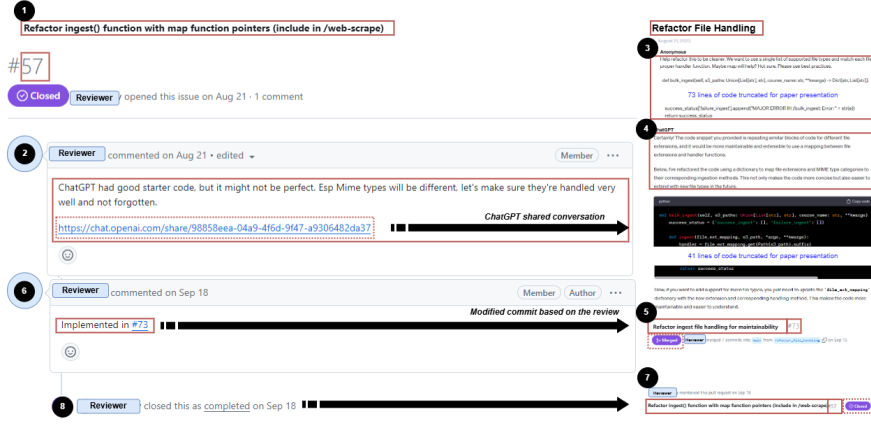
1

Refactor ingest() function with map function pointers (include in /web-scrape)

#57

Closed Reviewer opened this issue on Aug 21 · 1 comment

2

Reviewer commented on Aug 21 · edited

Member ···

ChatGPT had good starter code, but it might not be perfect. Esp Mime types will be different. let's make sure they're handled very well and not forgotten.

https://chat.openai.com/share/98858eea-04a9-4f6d-9f47-a9306482da37

ChatGPT shared conversation

6

Reviewer commented on Sep 18

Member Author ···

Implemented in #73

Modified commit based on the review

8

Reviewer closed this as completed on Sep 18

Refactor File Handling

3

Anonymous

I help refactor this to be cleaner. We want to use a simple list of supported file types and match each file to the proper handler function. Maybe map will help? Not sure. Please use best practices.

def bulk_ingest(self, s3_paths: Union[List[str], str], course_name: str, **kwargs) -> Dict[str, List[str]]:

73 lines of code truncated for paper presentation

success_status['failure_ingest'].append(f"MAJOR ERROR IN /bulk_ingest: Error: " + str(e))
return success_status

4

ChatGPT

Certainly! The code snippet you provided is repeating similar blocks of code for different file extensions, and it would be more maintainable and extensible to use a mapping between file extensions and handler functions.

Below, I've refactored the code using a dictionary to map file extensions and MIME type categories to their corresponding ingestion methods. This not only makes the code more concise but also easier to extend with new file types in the future.

python Copy code

def bulk_ingest(self, s3_paths: Union[List[str], str], course_name: str, **kwargs)
    success_status = {"success_ingest": [], "failure_ingest": []}

    def ingest(file_ext_mapping, s3_path, *args, **kwargs):
        handler = file_ext_mapping.get(Path(s3_path).suffix)

41 lines of code truncated for paper presentation

return success_status

Now, if you want to add support for more file types, you just need to update the `file_ext_mapping` dictionary with the new extension and corresponding handling method. This makes the code more maintainable and easier to understand.

5

Refactor ingest file handling for maintainability #73

Merged Reviewer merged 1 commits into main from refactor_file_handling on Sep 18

7

Reviewer mentioned this pull request on Sep 18

Refactor ingest() function with map function pointers (include in /web-scrape) #57 Closed